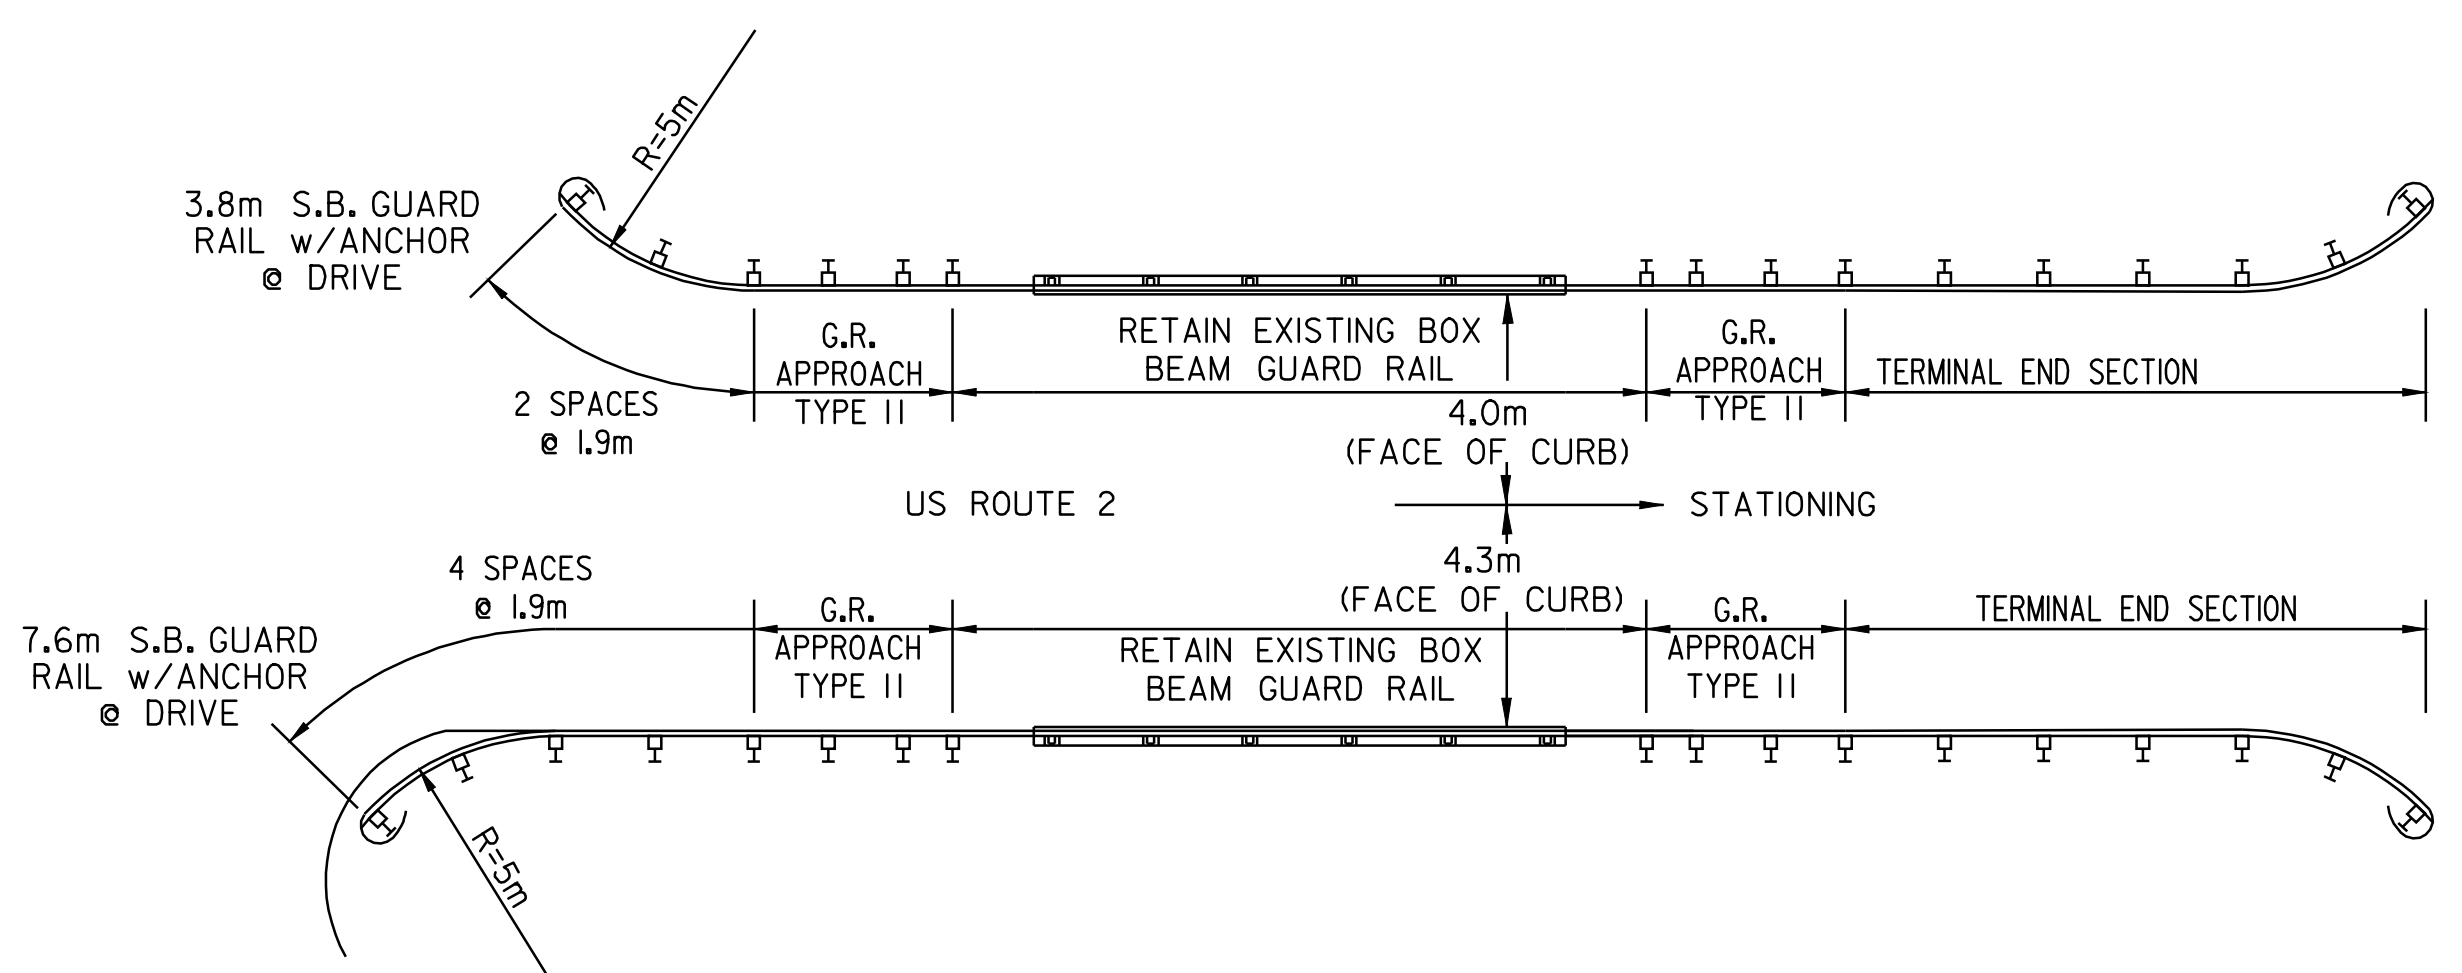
R=5m

3.8m S.B. GUARD RAIL w/ANCHOR @ DRIVE

G.R. APPROACH TYPE II

RETAIN EXISTING BOX BEAM GUARD RAIL

G.R. APPROACH TYPE II

TERMINAL END SECTION

2 SPACES @ 1.9m

4.0m (FACE OF CURB)

US ROUTE 2

STATIONING

4.3m (FACE OF CURB)

4 SPACES @ 1.9m

G.R. APPROACH TYPE II

RETAIN EXISTING BOX BEAM GUARD RAIL

G.R. APPROACH TYPE II

TERMINAL END SECTION

7.6m S.B. GUARD RAIL w/ANCHOR @ DRIVE

R=5m